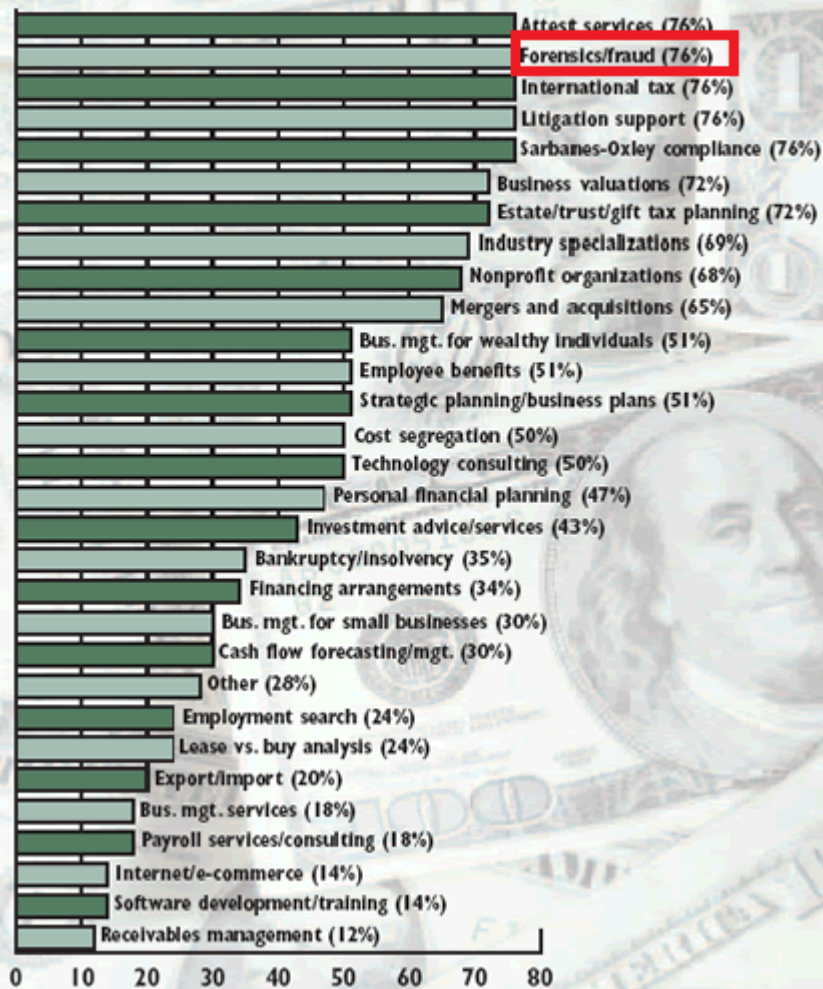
Attest services (76%)
Forensics/fraud (76%)
International tax (76%)
Litigation support (76%)
Sarbanes-Oxley compliance (76%)
Business valuations (72%)
Estate/trust/gift tax planning (72%)
Industry specializations (69%)
Nonprofit organizations (68%)
Mergers and acquisitions (65%)
Bus. mgt. for wealthy individuals (51%)
Employee benefits (51%)
Strategic planning/business plans (51%)
Cost segregation (50%)
Technology consulting (50%)
Personal financial planning (47%)
Investment advice/services (43%)
Bankruptcy/insolvency (35%)
Financing arrangements (34%)
Bus. mgt. for small businesses (30%)
Cash flow forecasting/mgt. (30%)
Other (28%)
Employment search (24%)
Lease vs. buy analysis (24%)
Export/import (20%)
Bus. mgt. services (18%)
Payroll services/consulting (18%)
Internet/e-commerce (14%)
Software development/training (14%)
Receivables management (12%)

0 10 20 30 40 50 60 70 80